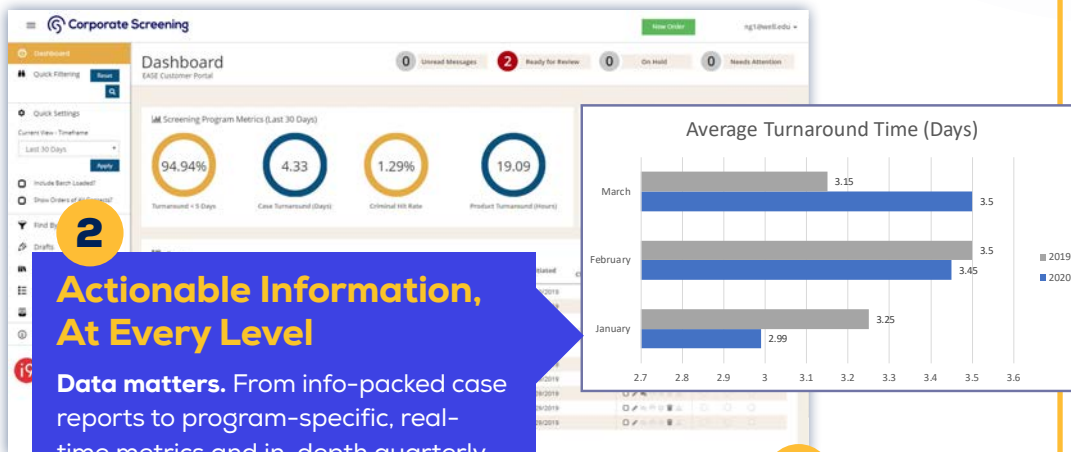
Corporate Screening

New Order

ng1@well.edu

Dashboard

Quick Filtering

Reset

Quick Settings

Current View - Timeframe

Last 30 Days

Apply

Include Batch Loaded?

Show Orders of All Accounts?

Find By

Drafts

Dashboard

EASE Customer Portal

0 Unread Messages

2 Ready for Review

0 On Hold

0 Needs Attention

Screening Program Metrics (Last 30 Days)

94.94%

Turnaround < 3 Days

4.33

Case Turnaround (Days)

1.29%

Criminal Hit Rate

19.09

Product Turnaround (Hours)

2

Actionable Information, At Every Level

**Data matters.** From info-packed case reports to program-specific, real-time metrics and in-depth quarterly

Average Turnaround Time (Days)

March

3.15

3.5

February

3.5

3.45

January

3.25

2.99

2.7 2.8 2.9 3 3.1 3.2 3.3 3.4 3.5 3.6

2019

2020